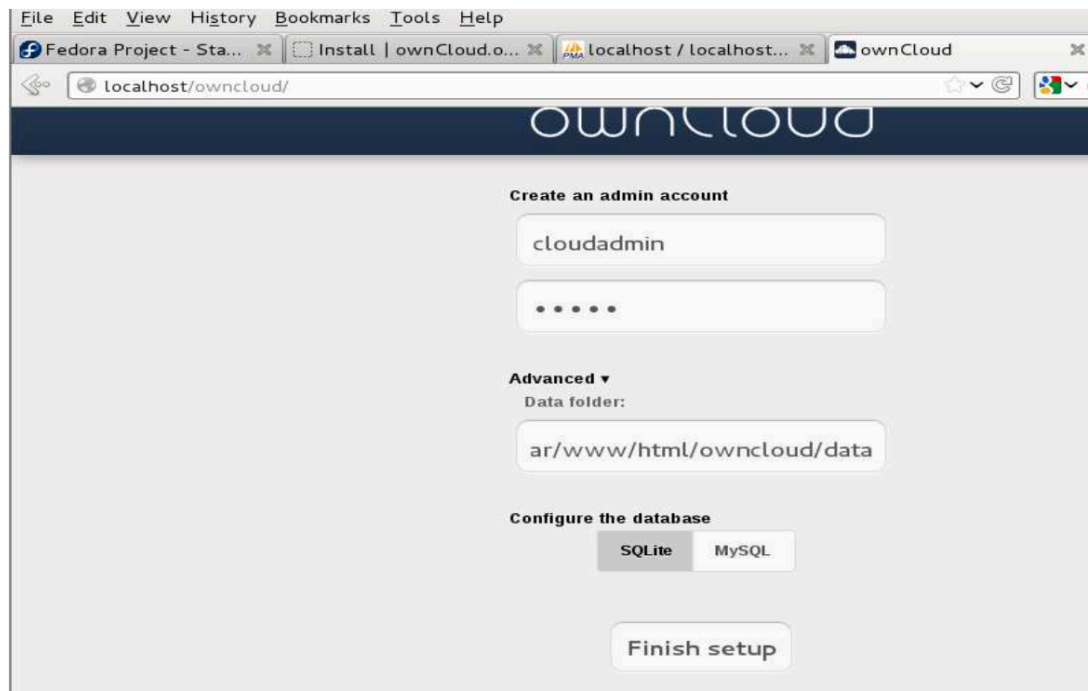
File Edit View History Bookmarks Tools Help

Fedora Project - Sta... Install | ownCloud.o... localhost / localhost... ownCloud

localhost/owncloud/

owncloud

Create an admin account

cloudadmin

•••••

Advanced ▾

Data folder:

ar/www/html/owncloud/data

Configure the database

SQLite MySQL

Finish setup